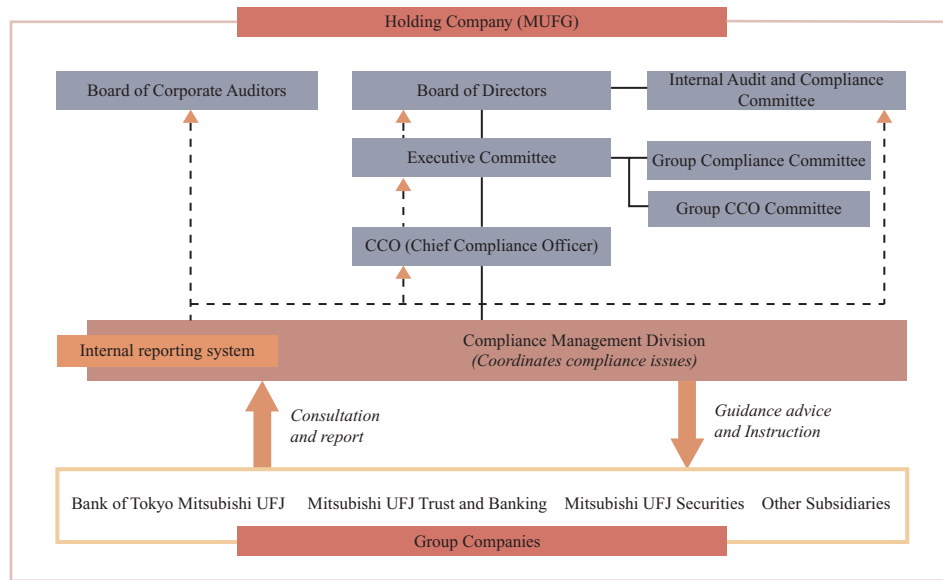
Holding Company (MUFG)

Board of Corporate Auditors

Board of Directors

Internal Audit and Compliance Committee

Executive Committee

Group Compliance Committee

Group CCO Committee

CCO (Chief Compliance Officer)

Internal reporting system

Compliance Management Division
*(Coordinates compliance issues)*

*Consultation and report*

*Guidance advice and Instruction*

Bank of Tokyo Mitsubishi UFJ

Mitsubishi UFJ Trust and Banking

Mitsubishi UFJ Securities

Other Subsidiaries

Group Companies